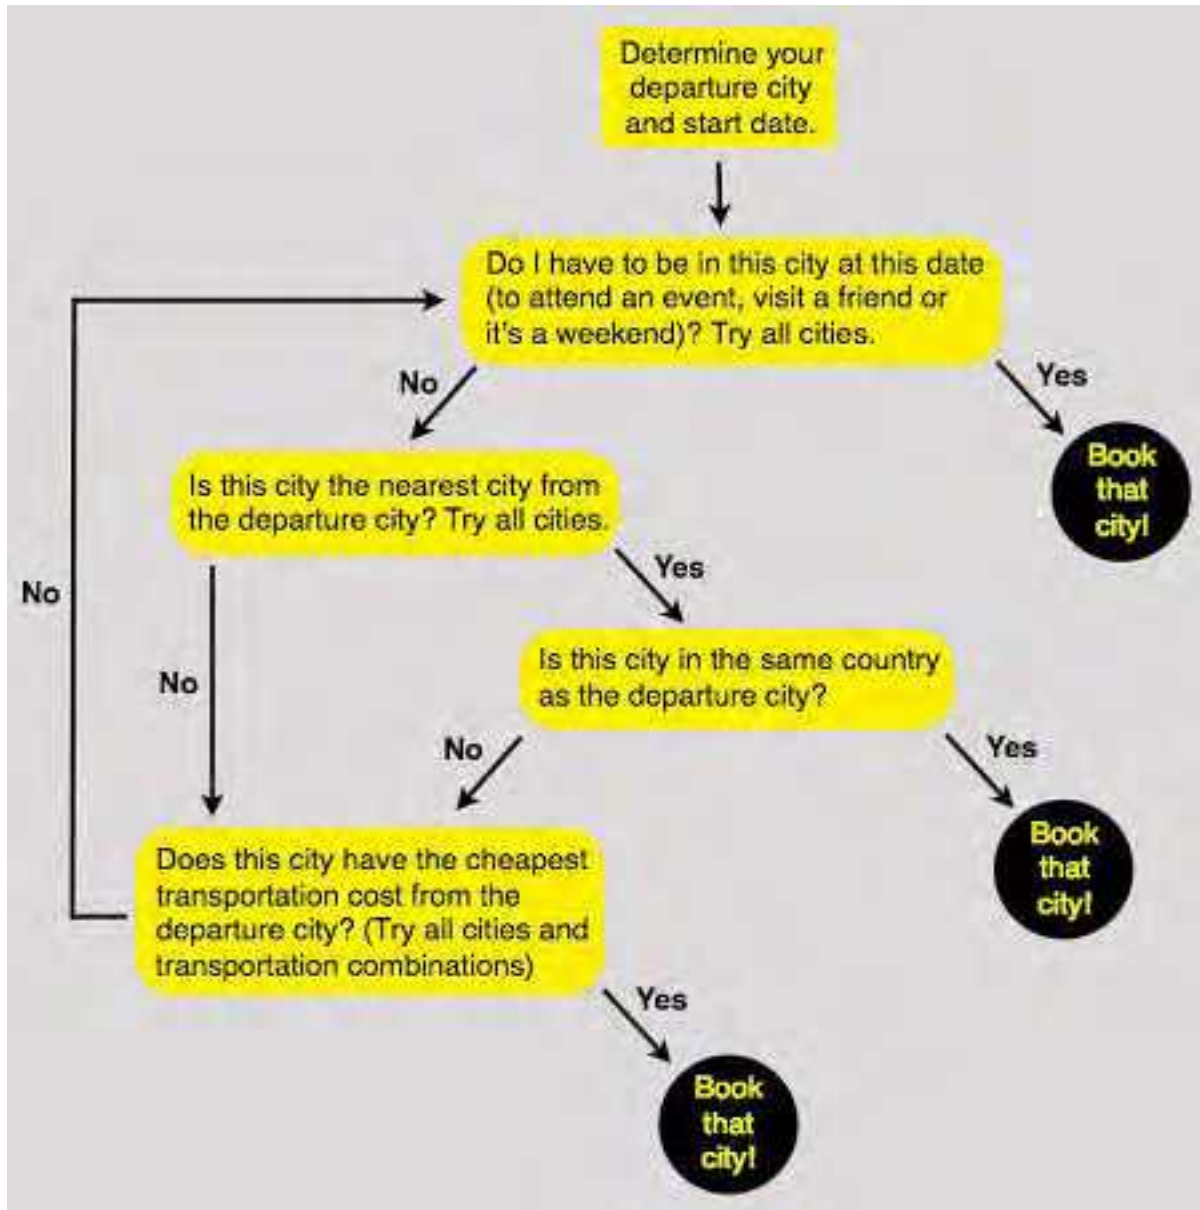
Determine your departure city and start date.

Do I have to be in this city at this date (to attend an event, visit a friend or it's a weekend)? Try all cities.

No

Yes

Book that city!

Is this city the nearest city from the departure city? Try all cities.

No

Yes

Is this city in the same country as the departure city?

No

No

Yes

Book that city!

Does this city have the cheapest transportation cost from the departure city? (Try all cities and transportation combinations)

Yes

Book that city!